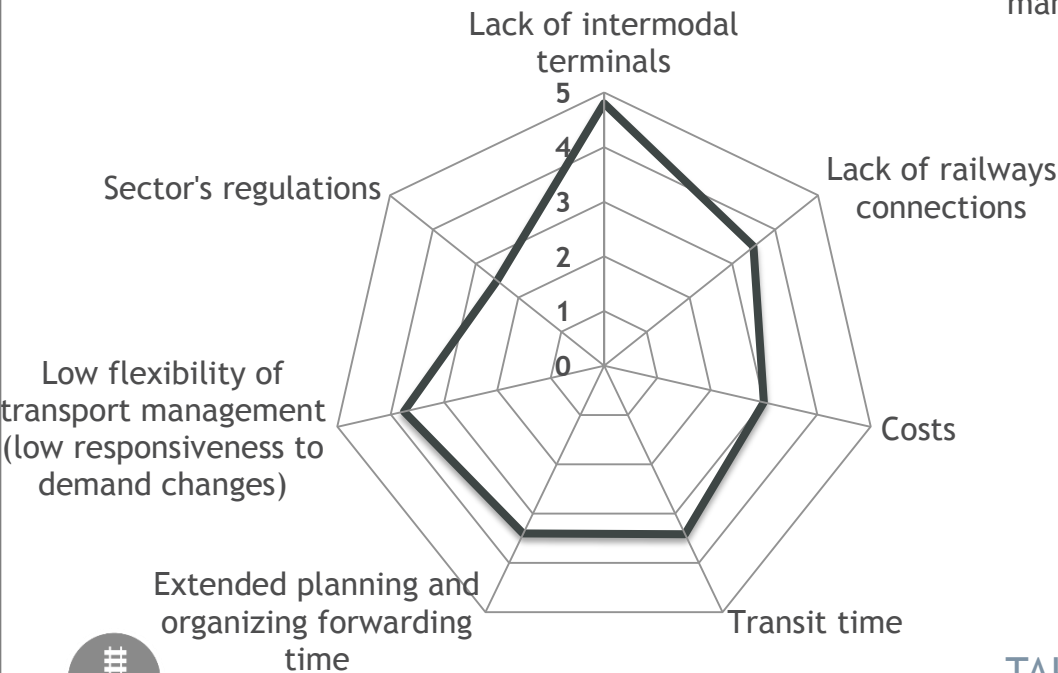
mar

Lack of intermodal terminals

5
4
3
2
1
0

Lack of railways connections

Sector's regulations

Costs

Low flexibility of transport management (low responsiveness to demand changes)

Transit time

Extended planning and organizing forwarding time

TAI